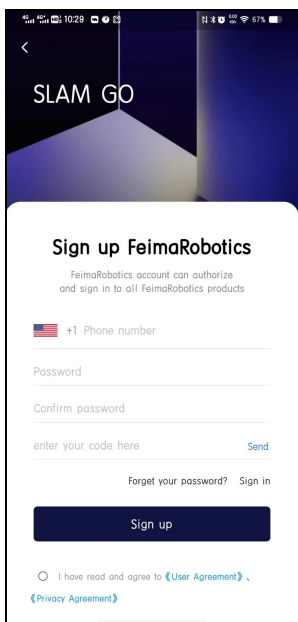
10:29 67%

<

SLAM GO

Sign up FeimaRobotics

FeimaRobotics account can authorize and sign in to all FeimaRobotics products

+1 Phone number

Password

Confirm password

enter your code here

Send

Forget your password? Sign in

Sign up

I have read and agree to 《User Agreement》、《Privacy Agreement》